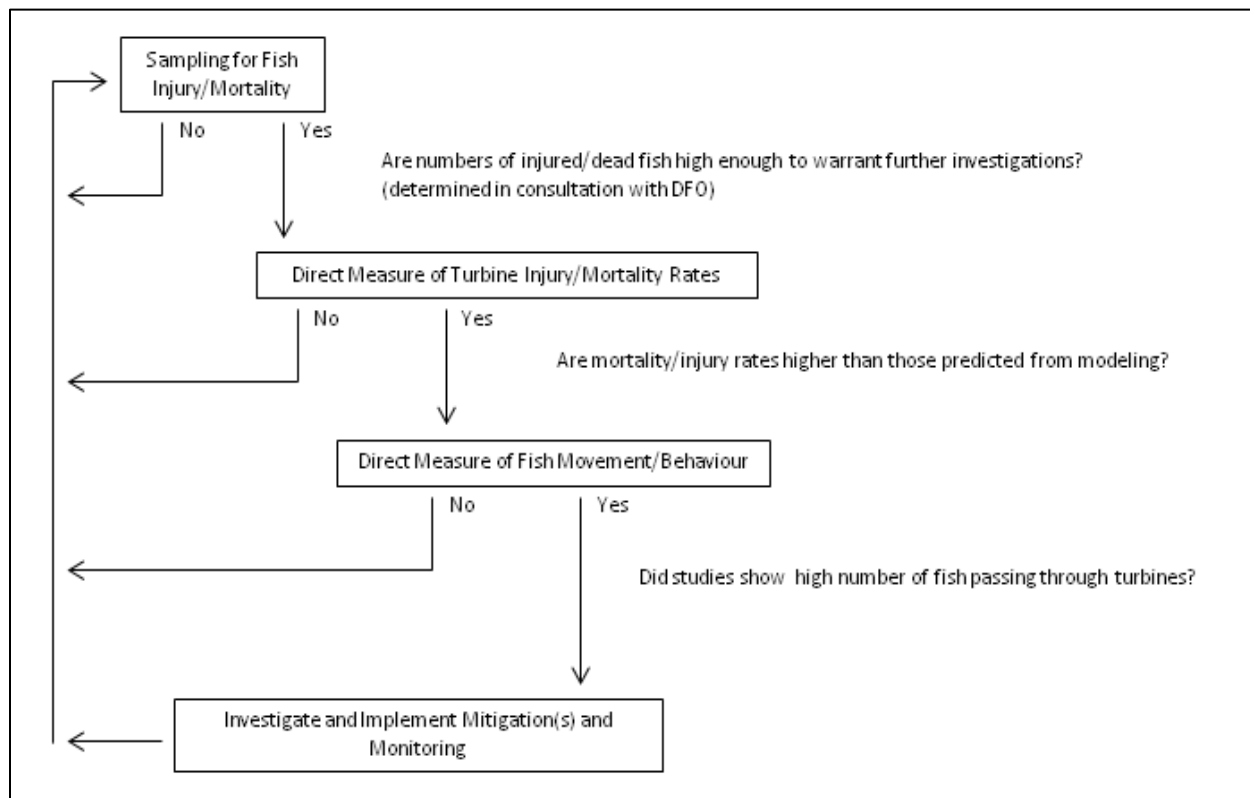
Sampling for Fish Injury/Mortality

No

Yes

Are numbers of injured/dead fish high enough to warrant further investigations? (determined in consultation with DFO)

Direct Measure of Turbine Injury/Mortality Rates

No

Yes

Are mortality/injury rates higher than those predicted from modeling?

Direct Measure of Fish Movement/Behaviour

No

Yes

Did studies show high number of fish passing through turbines?

Investigate and Implement Mitigation(s) and Monitoring